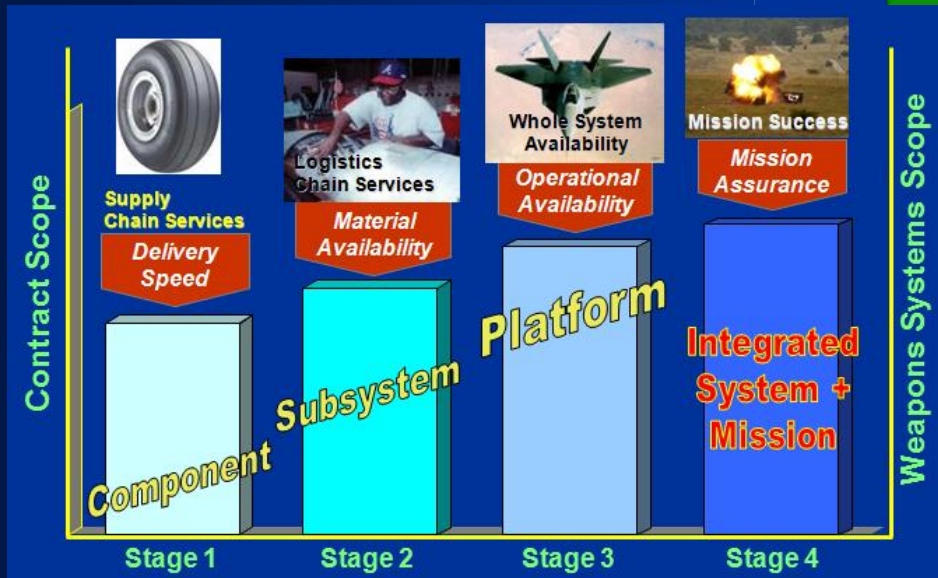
Contract Scope

Supply Chain Services

Delivery Speed

Logistics Chain Services

Material Availability

Whole System Availability

Operational Availability

Mission Success

Mission Assurance

Component

Subsystem

Platform

Integrated System + Mission

Weapons Systems Scope

Stage 1

Stage 2

Stage 3

Stage 4